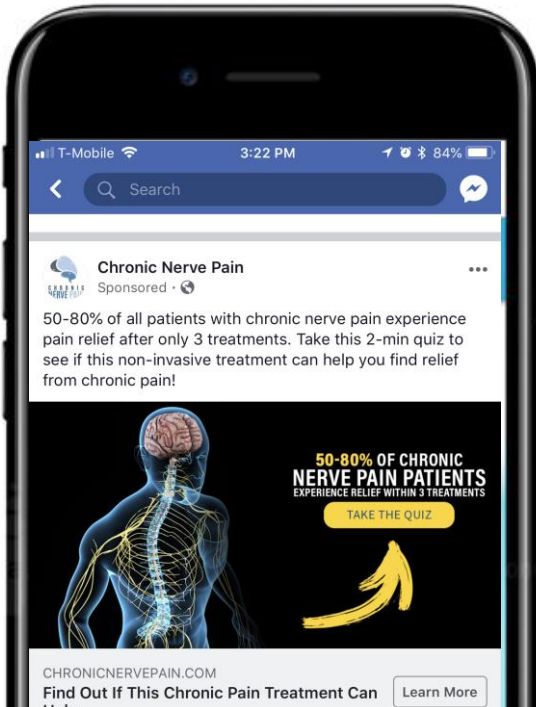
T-Mobile 3:22 PM 84%

Search

CHRONIC NERVE PAIN

Chronic Nerve Pain
Sponsored ·

50-80% of all patients with chronic nerve pain experience pain relief after only 3 treatments. Take this 2-min quiz to see if this non-invasive treatment can help you find relief from chronic pain!

50-80% OF CHRONIC NERVE PAIN PATIENTS
EXPERIENCE RELIEF WITHIN 3 TREATMENTS
TAKE THE QUIZ

CHRONICNERVEPAIN.COM
Find Out If This Chronic Pain Treatment Can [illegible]

Learn More